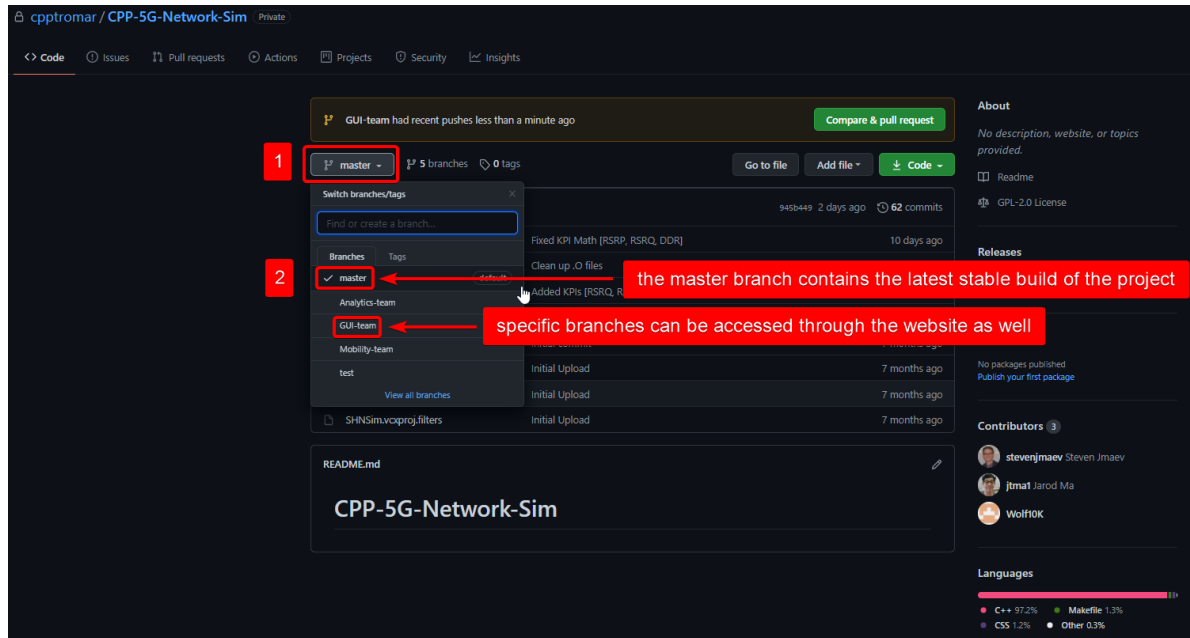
cpptromar / CPP-5G-Network-Sim Private

Code Issues Pull requests Actions Projects Security Insights

GUI-team had recent pushes less than a minute ago

Compare & pull request

1

master 5 branches 0 tags

Go to file Add file Code

Switch branches/tags

Find or create a branch...

Branches Tags

2

master default

Analytics-team

GUI-team

Mobility-team

test

View all branches

945b449 2 days ago 62 commits

Fixed KPI Math [RSRP, RSRQ, DDR] 10 days ago

Clean up .O files

Added KPIs [RSRQ, R

the master branch contains the latest stable build of the project

specific branches can be accessed through the website as well

Initial commit 7 months ago

Initial Upload 7 months ago

Initial Upload 7 months ago

SHNSim.vcxproj.filters Initial Upload 7 months ago

README.md

CPP-5G-Network-Sim

About

No description, website, or topics provided.

Readme

GPL-2.0 License

Releases

No packages published

Publish your first package

Contributors 3

stevenjmaev Steven Jmaev

jtma1 Jarod Ma

Wolf10K

Languages

C++ 97.2% Makefile 1.3%

CSS 1.2% Other 0.3%